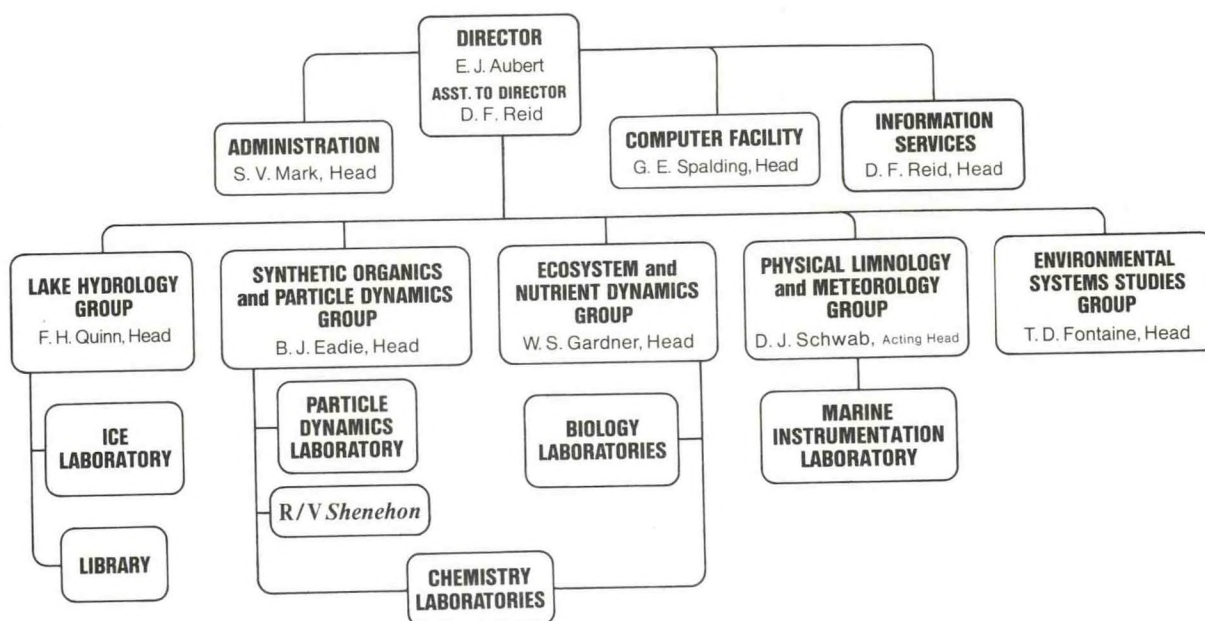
DIRECTOR
E. J. Aubert
ASST. TO DIRECTOR
D. F. Reid

ADMINISTRATION
S. V. Mark, Head

COMPUTER FACILITY
G. E. Spalding, Head

INFORMATION SERVICES
D. F. Reid, Head

LAKE HYDROLOGY GROUP
F. H. Quinn, Head

SYNTHETIC ORGANICS and PARTICLE DYNAMICS GROUP
B. J. Eadie, Head

ECOSYSTEM and NUTRIENT DYNAMICS GROUP
W. S. Gardner, Head

PHYSICAL LIMNOLOGY and METEOROLOGY GROUP
D. J. Schwab, Acting Head

ENVIRONMENTAL SYSTEMS STUDIES GROUP
T. D. Fontaine, Head

ICE LABORATORY

LIBRARY

PARTICLE DYNAMICS LABORATORY

R/V Shenehon

BIOLOGY LABORATORIES

MARINE INSTRUMENTATION LABORATORY

CHEMISTRY LABORATORIES